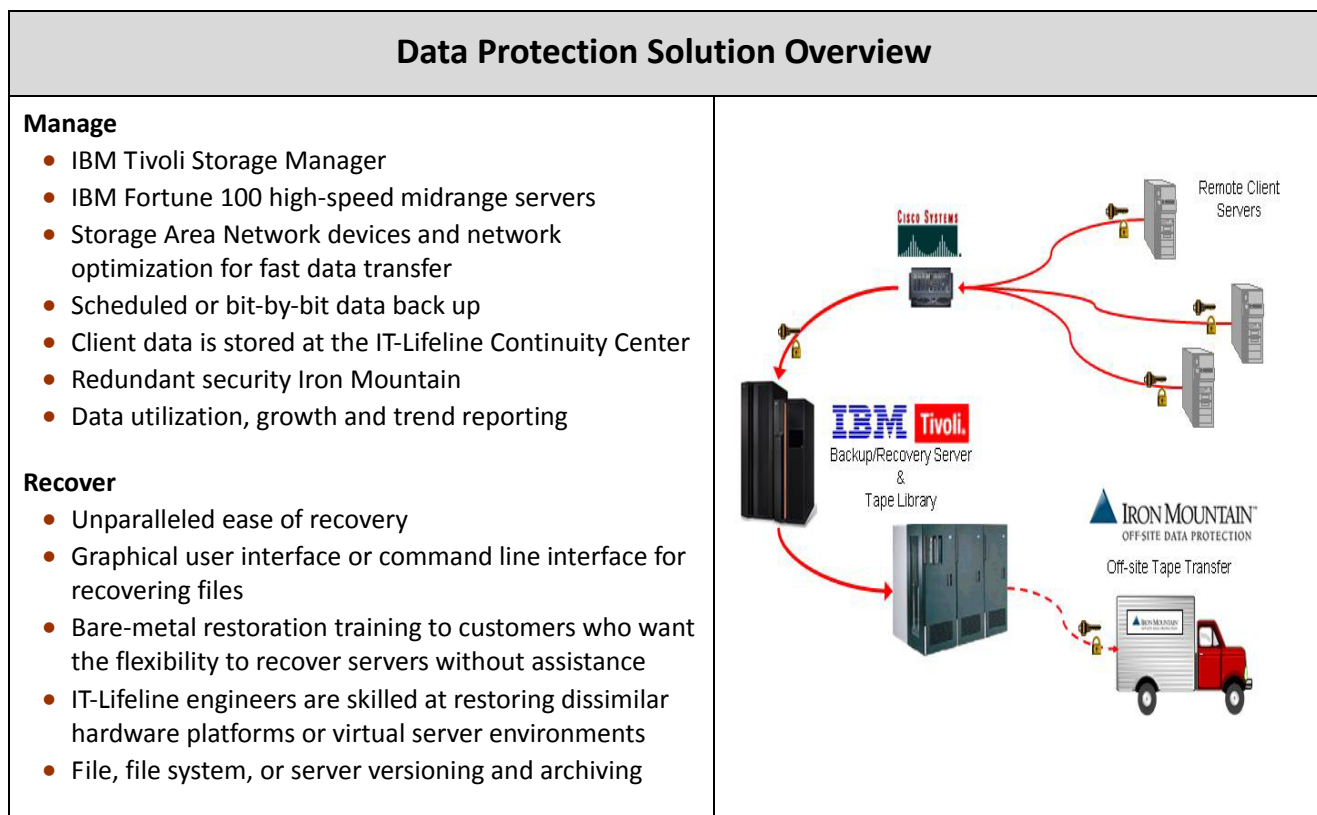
Data Protection Solution Overview

Manage
- IBM Tivoli Storage Manager
- IBM Fortune 100 high-speed midrange servers
- Storage Area Network devices and network optimization for fast data transfer
- Scheduled or bit-by-bit data back up
- Client data is stored at the IT-Lifeline Continuity Center
- Redundant security Iron Mountain
- Data utilization, growth and trend reporting

Recover
- Unparalleled ease of recovery
- Graphical user interface or command line interface for recovering files
- Bare-metal restoration training to customers who want the flexibility to recover servers without assistance
- IT-Lifeline engineers are skilled at restoring dissimilar hardware platforms or virtual server environments
- File, file system, or server versioning and archiving

Cisco Systems

Remote Client Servers

IBM Tivoli.
Backup/Recovery Server
&
Tape Library

IRON MOUNTAIN
OFF-SITE DATA PROTECTION

Off-site Tape Transfer

IRON MOUNTAIN